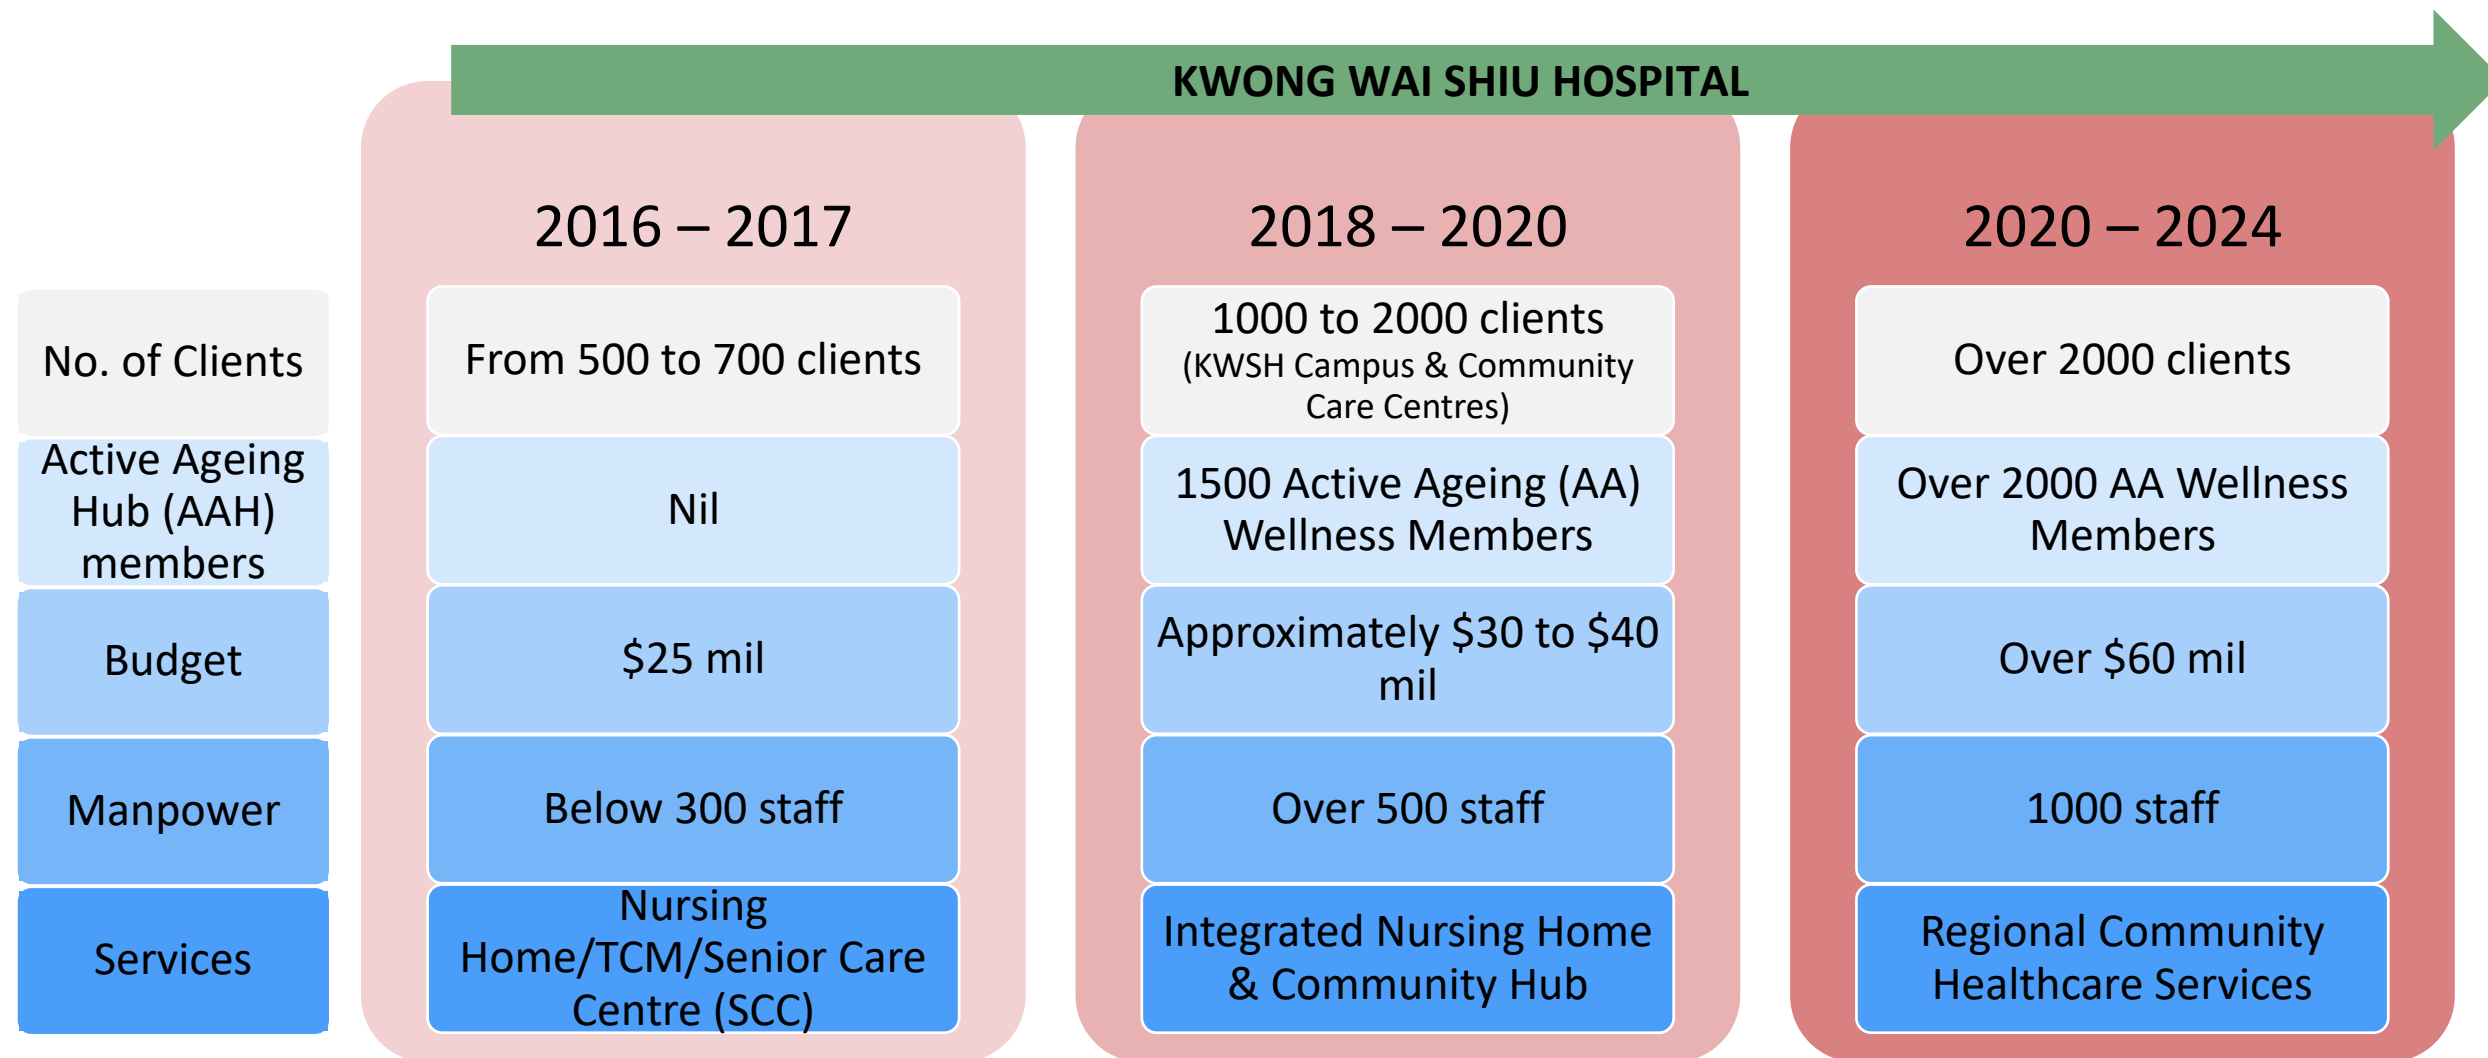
KWONG WAI SHIU HOSPITAL

| | 2016 – 2017 | 2018 – 2020 | 2020 – 2024 |
|---|---|---|---|
| No. of Clients | From 500 to 700 clients | 1000 to 2000 clients (KWSH Campus & Community Care Centres) | Over 2000 clients |
| Active Ageing Hub (AAH) members | Nil | 1500 Active Ageing (AA) Wellness Members | Over 2000 AA Wellness Members |
| Budget | \$25 mil | Approximately \$30 to \$40 mil | Over \$60 mil |
| Manpower | Below 300 staff | Over 500 staff | 1000 staff |
| Services | Nursing Home/TCM/Senior Care Centre (SCC) | Integrated Nursing Home & Community Hub | Regional Community Healthcare Services |